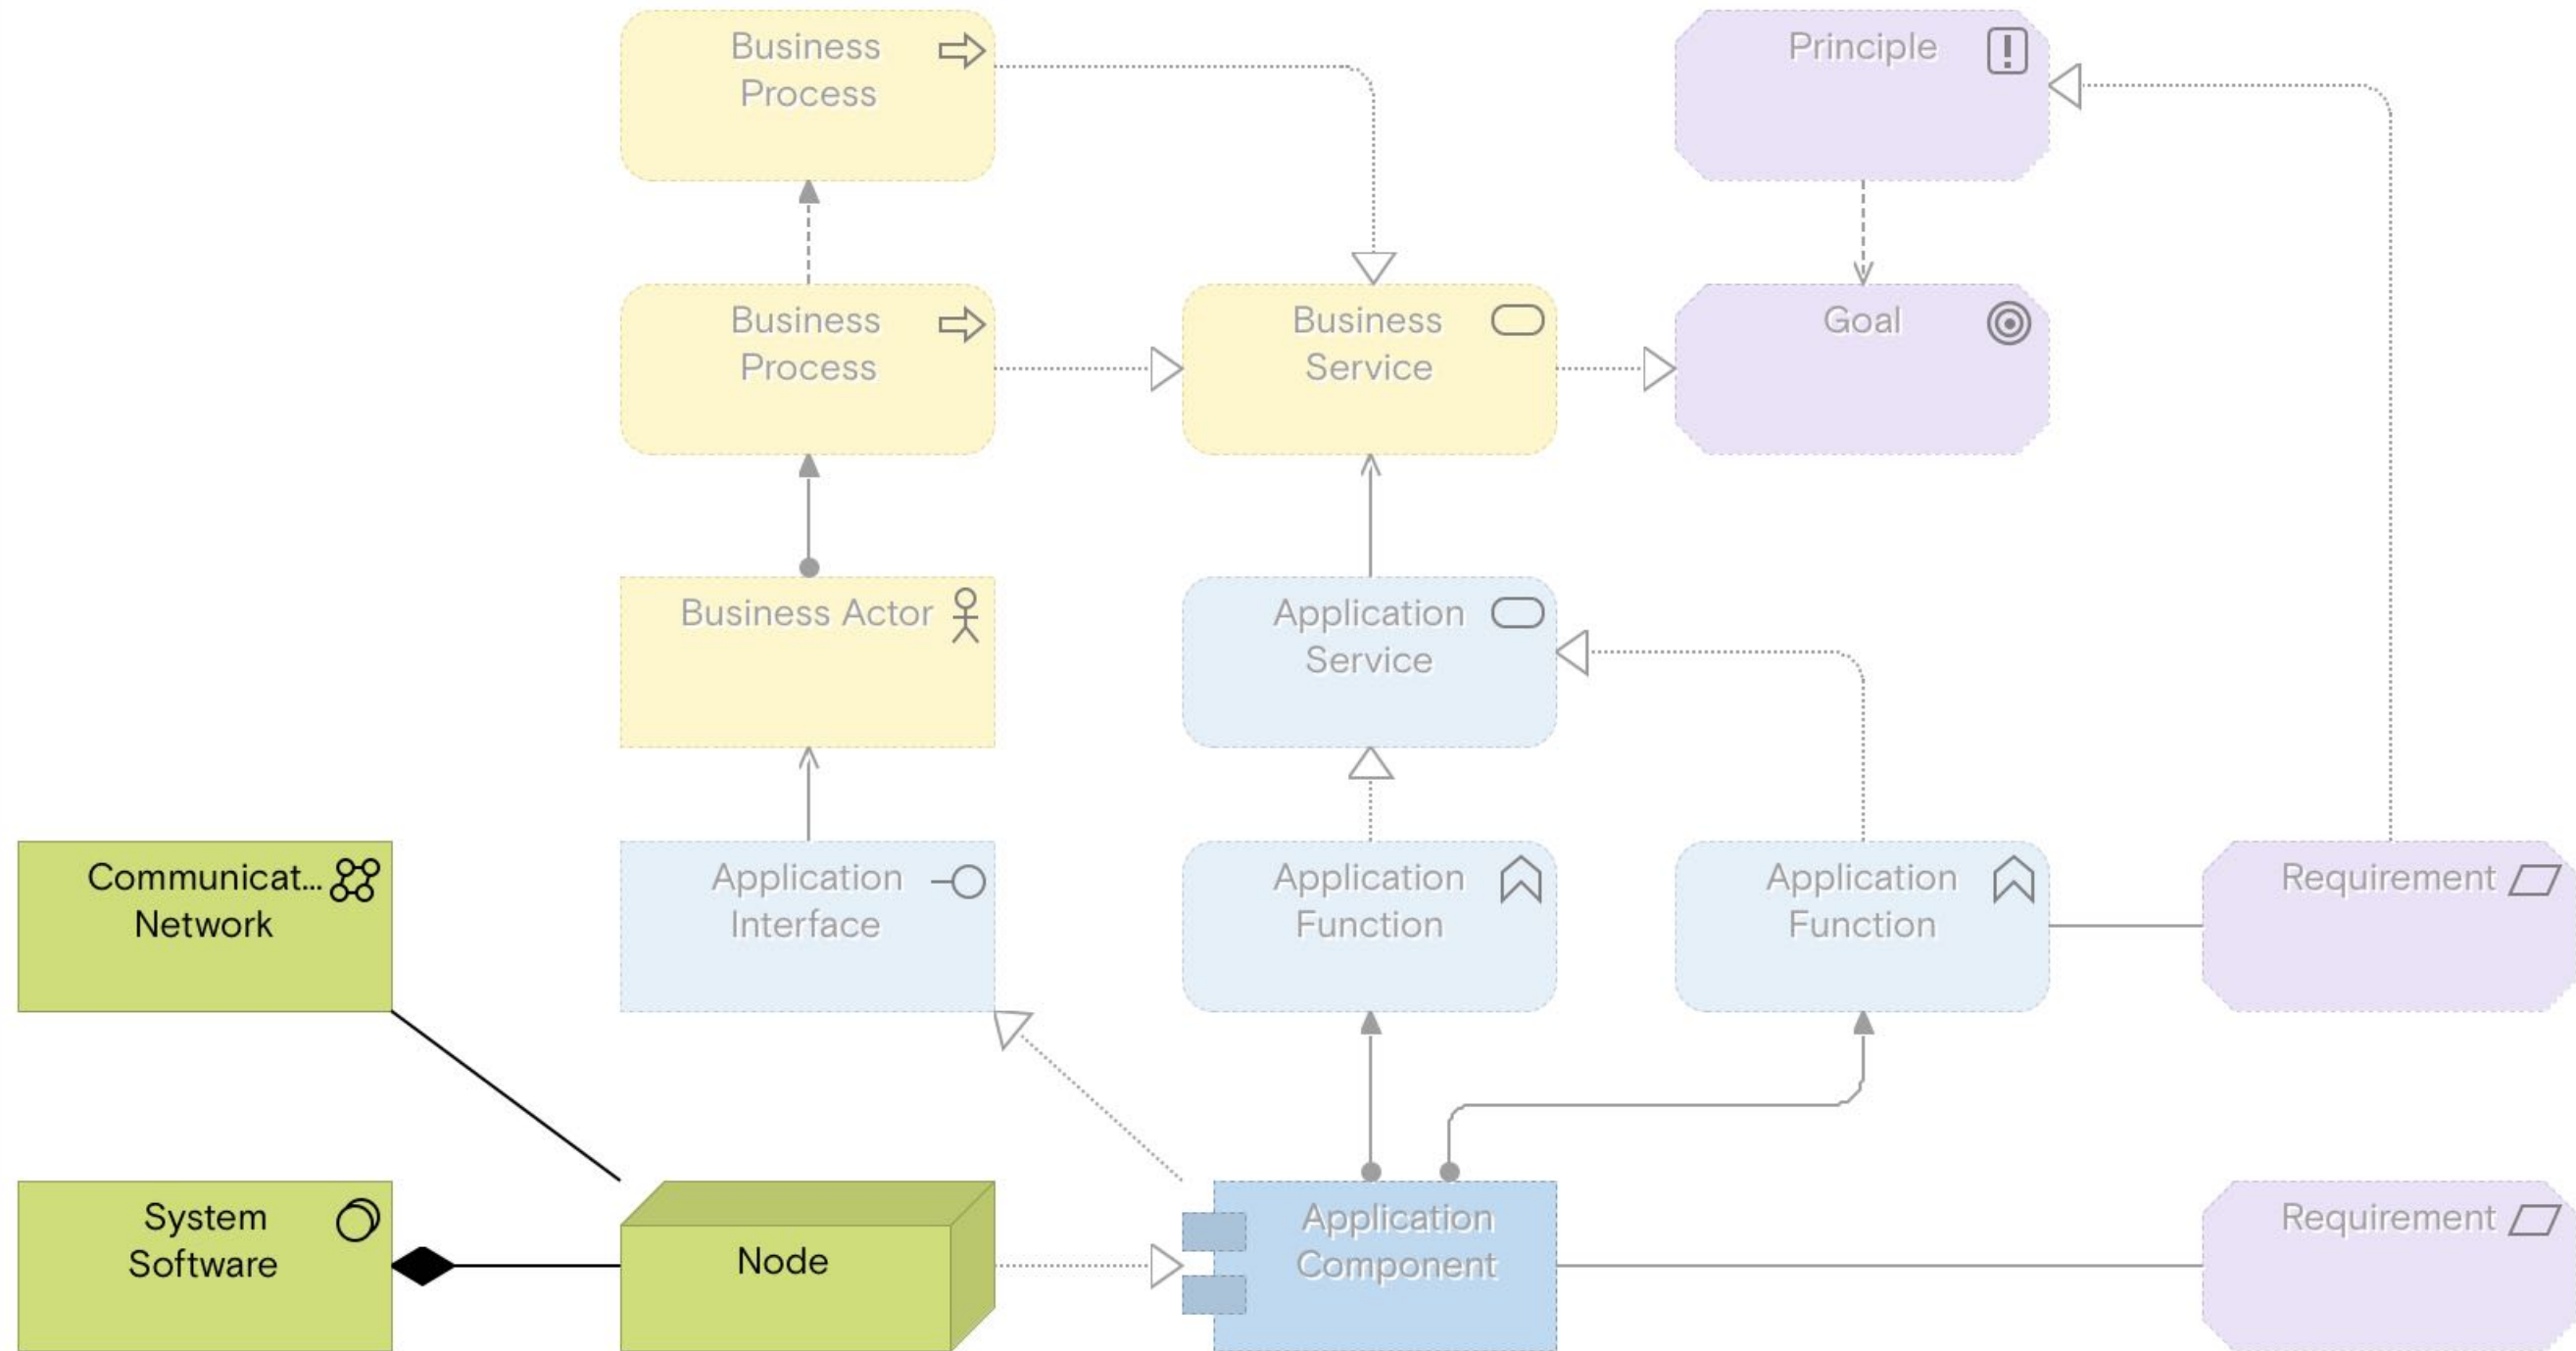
Business Process

Principle

Business Process

Business Service

Goal

Business Actor

Application Service

Communicat... Network

Application Interface

Application Function

Application Function

Requirement

System Software

Node

Application Component

Requirement